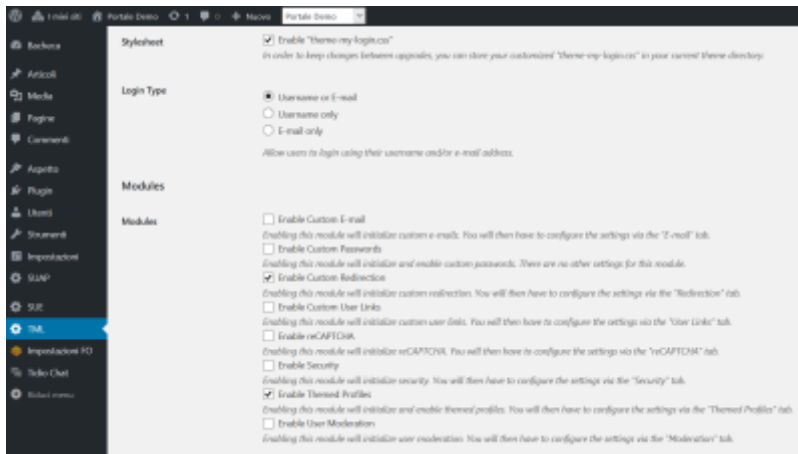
I miei siti   Portale Demo   1   0   Nuovo   Portale Demo

Bacheca

Articoli

Media

Pagine

Commenti

Aspetto

Plugin

Utenti

Strumenti

Impostazioni

SUAP

SUE

TML

Impostazioni FO

Tidio Chat

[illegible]

Stylesheet

Enable "theme-my-login.css"

In order to keep changes between upgrades, you can store your customized "theme-my-login.css" in your current theme directory.

Login Type

Username or E-mail

Username only

E-mail only

Allow users to login using their username and/or e-mail address.

Modules

Modules

Enable Custom E-mail

Enabling this module will initialize custom e-mails. You will then have to configure the settings via the "E-mail" tab.

Enable Custom Passwords

Enabling this module will initialize and enable custom passwords. There are no other settings for this module.

Enable Custom Redirection

Enabling this module will initialize custom redirection. You will then have to configure the settings via the "Redirection" tab.

Enable Custom User Links

Enabling this module will initialize custom user links. You will then have to configure the settings via the "User Links" tab.

Enable reCAPTCHA

Enabling this module will initialize reCAPTCHA. You will then have to configure the settings via the "reCAPTCHA" tab.

Enable Security

Enabling this module will initialize security. You will then have to configure the settings via the "Security" tab.

Enable Themed Profiles

Enabling this module will initialize and enable themed profiles. You will then have to configure the settings via the "Themed Profiles" tab.

Enable User Moderation

Enabling this module will initialize user moderation. You will then have to configure the settings via the "Moderation" tab.